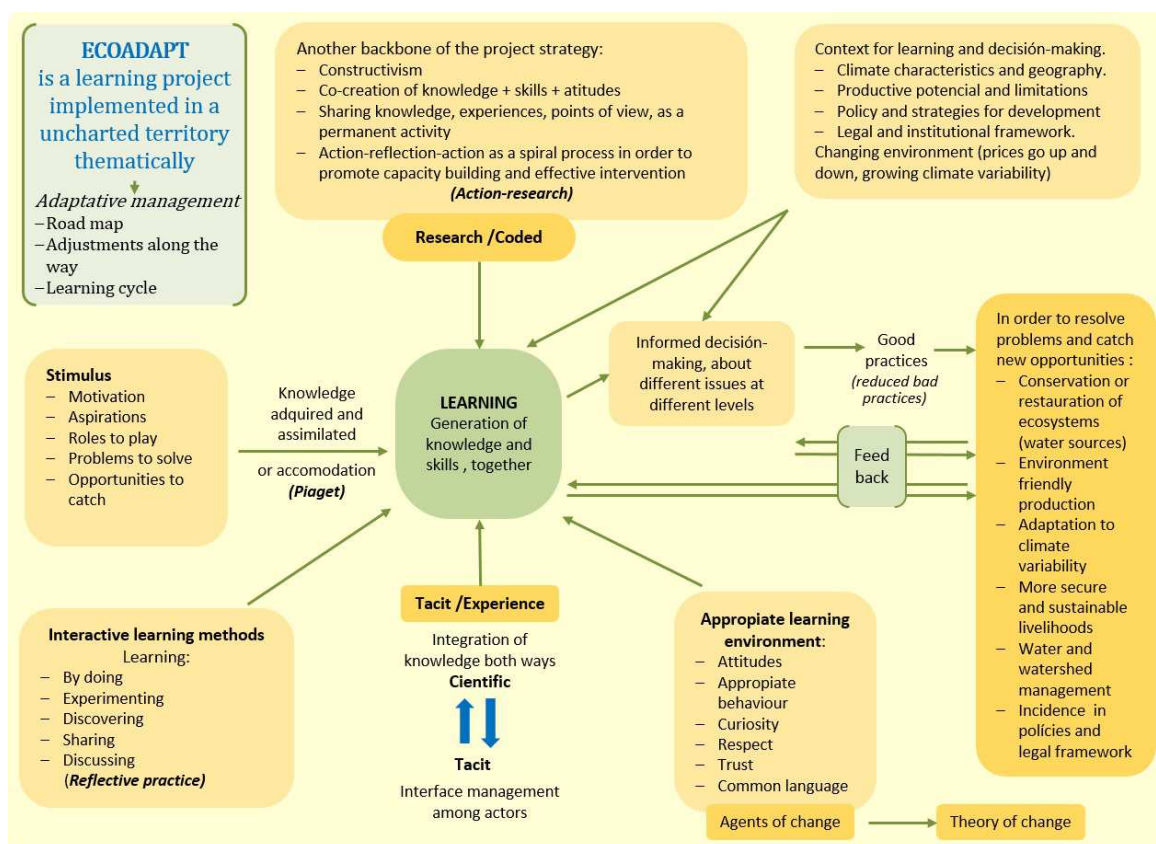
ECOADAPT is a learning project implemented in a uncharted territory thematically

Adaptative management
–Road map
–Adjustments along the way
–Learning cycle

Another backbone of the project strategy:
– Constructivism
– Co-creation of knowledge + skills + atitudes
– Sharing knowledge, experiences, points of view, as a permanent activity
– Action-reflection-action as a spiral process in order to promote capacity building and effective intervention
(Action-research)

Research /Coded

Context for learning and decisión-making.
– Climate characteristics and geography.
– Productive potencial and limitations
– Policy and strategies for development
– Legal and institutional framework.
Changing environment (prices go up and down, growing climate variability)

Stimulus
– Motivation
– Aspirations
– Roles to play
– Problems to solve
– Opportunities to catch

Knowledge adquired and assimilated

or accomodation
(Piaget)

LEARNING
Generation of knowledge and skills , together

Informed decisión-making, about different issues at different levels

Good practices
(reduced bad practices)

In order to resolve problems and catch new opportunities :
– Conservation or restauration of ecosystems (water sources)
– Environment friendly production
– Adaptation to climate variability
– More secure and sustainable livelihoods
– Water and watershed management
– Incidence in polícies and legal framework

Feed back

Interactive learning methods
Learning:
– By doing
– Experimenting
– Discovering
– Sharing
– Discussing
(Reflective practice)

Tacit /Experience

Integration of knowledge both ways
Cientific

Tacit
Interface management among actors

Appropiate learning environment:
– Attitudes
– Appropiate behaviour
– Curiosity
– Respect
– Trust
– Common language

Agents of change

Theory of change